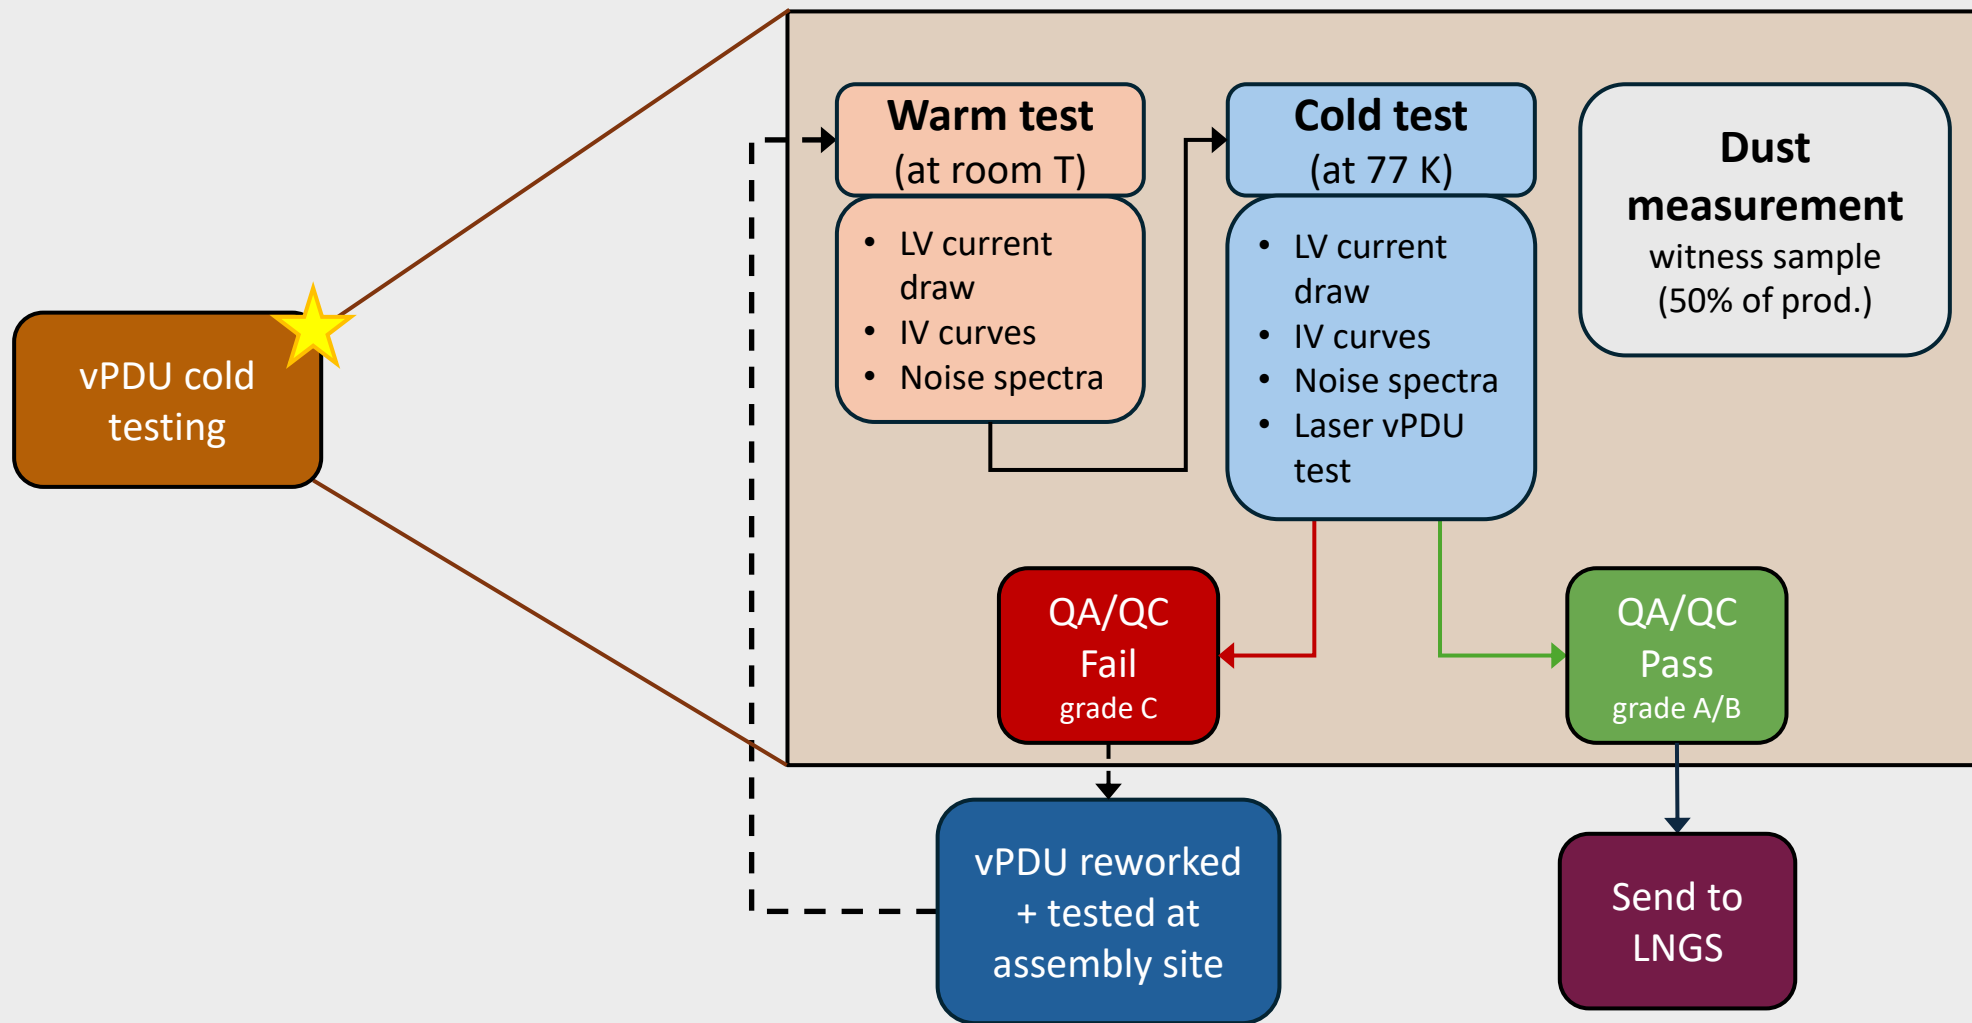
vPDU cold testing

Warm test
(at room T)

- LV current draw
- IV curves
- Noise spectra

Cold test
(at 77 K)

- LV current draw
- IV curves
- Noise spectra
- Laser vPDU test

Dust measurement
witness sample
(50% of prod.)

QA/QC
Fail
grade C

QA/QC
Pass
grade A/B

vPDU reworked + tested at assembly site

Send to LNGS